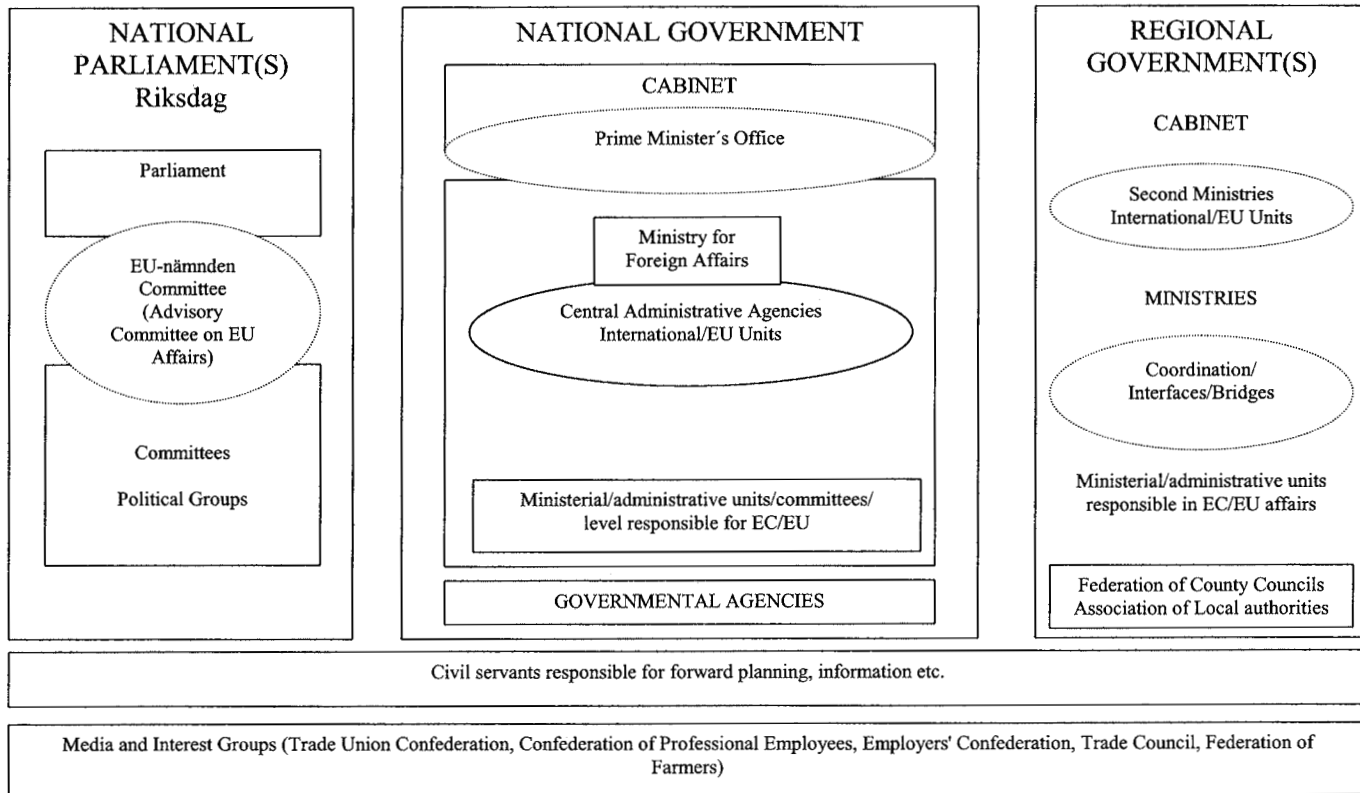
NATIONAL PARLIAMENT(S) Riksdag

Parliament

EU-nämnden Committee (Advisory Committee on EU Affairs)

Committees

Political Groups

NATIONAL GOVERNMENT

CABINET

Prime Minister´s Office

Ministry for Foreign Affairs

Central Administrative Agencies International/EU Units

Ministerial/administrative units/committees/ level responsible for EC/EU

GOVERNMENTAL AGENCIES

REGIONAL GOVERNMENT(S)

CABINET

Second Ministries International/EU Units

MINISTRIES

Coordination/ Interfaces/Bridges

Ministerial/administrative units responsible in EC/EU affairs

Federation of County Councils Association of Local authorities

Civil servants responsible for forward planning, information etc.

Media and Interest Groups (Trade Union Confederation, Confederation of Professional Employees, Employers' Confederation, Trade Council, Federation of Farmers)